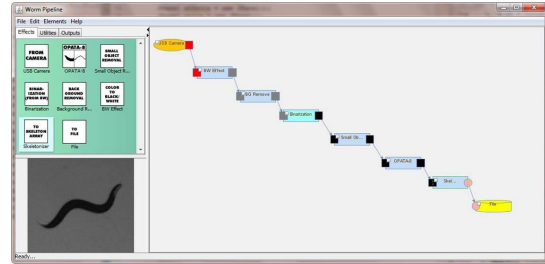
Worm Pipeline

File Edit Elements Help

Effects Utilities Outputs

FROM CAMERA
USB Camera

OPATA-8
OPATA 8

SMALL OBJECT REMOVAL
Small Object R...

BINARIZATION (FROM BW)
Binarization

BACK GROUND REMOVAL
Background R...

COLOR TO BLACK/WHITE
BW Effect

TO SKELETON ARRAY
Skeletonizer

TO FILE
File

USB Camera

BW Effect

BG Remove

Binarization

Small Ob...

OPATA8

Skel...

File

Ready...